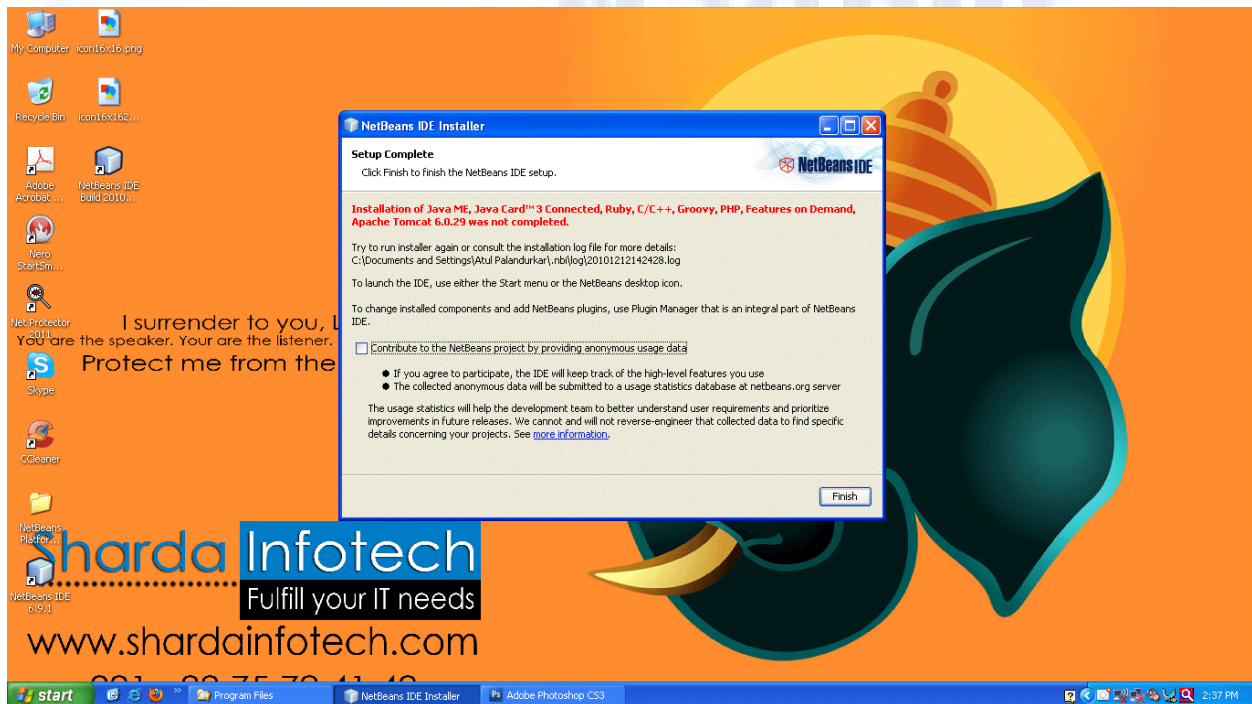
My Computer
icon16x16.png
Recycle Bin
icon16x162...
Adobe Acrobat ...
NetBeans IDE Build 2010...
Nero StartSm...
Net Protector 2011
Skype
CCleaner
NetBeans Platfor...
NetBeans IDE 6.9.1

I surrender to you, L
You are the speaker. Your are the listener.
Protect me from the

NetBeans IDE Installer

Setup Complete
Click Finish to finish the NetBeans IDE setup.

NetBeans IDE

Installation of Java ME, Java Card™ 3 Connected, Ruby, C/C++, Groovy, PHP, Features on Demand, Apache Tomcat 6.0.29 was not completed.

Try to run installer again or consult the installation log file for more details:
C:\Documents and Settings\Atul Palandurkar\.nbi\log\20101212142428.log

To launch the IDE, use either the Start menu or the NetBeans desktop icon.

To change installed components and add NetBeans plugins, use Plugin Manager that is an integral part of NetBeans IDE.

Contribute to the NetBeans project by providing anonymous usage data

● If you agree to participate, the IDE will keep track of the high-level features you use
● The collected anonymous data will be submitted to a usage statistics database at netbeans.org server

The usage statistics will help the development team to better understand user requirements and prioritize improvements in future releases. We cannot and will not reverse-engineer that collected data to find specific details concerning your projects. See more information.

Finish

Sharda Infotech
Fulfill your IT needs
www.shardainfotech.com
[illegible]

start
Program Files
NetBeans IDE Installer
Adobe Photoshop CS3
2:37 PM